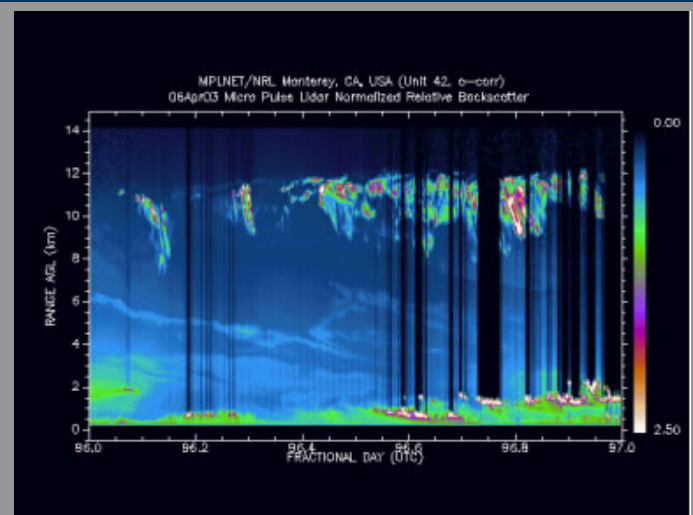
MPLNET/NRL Monterey, CA, USA (Unit 42, o-corr)
06Apr03 Micro Pulse Lidar Normalized Relative Backscatter

RANGE AGL (km)

14
12
10
8
6
4
2
0

96.0
96.2
96.4
96.6
96.8
97.0

FRACTIONAL DAY (UTC)

0.00
2.50